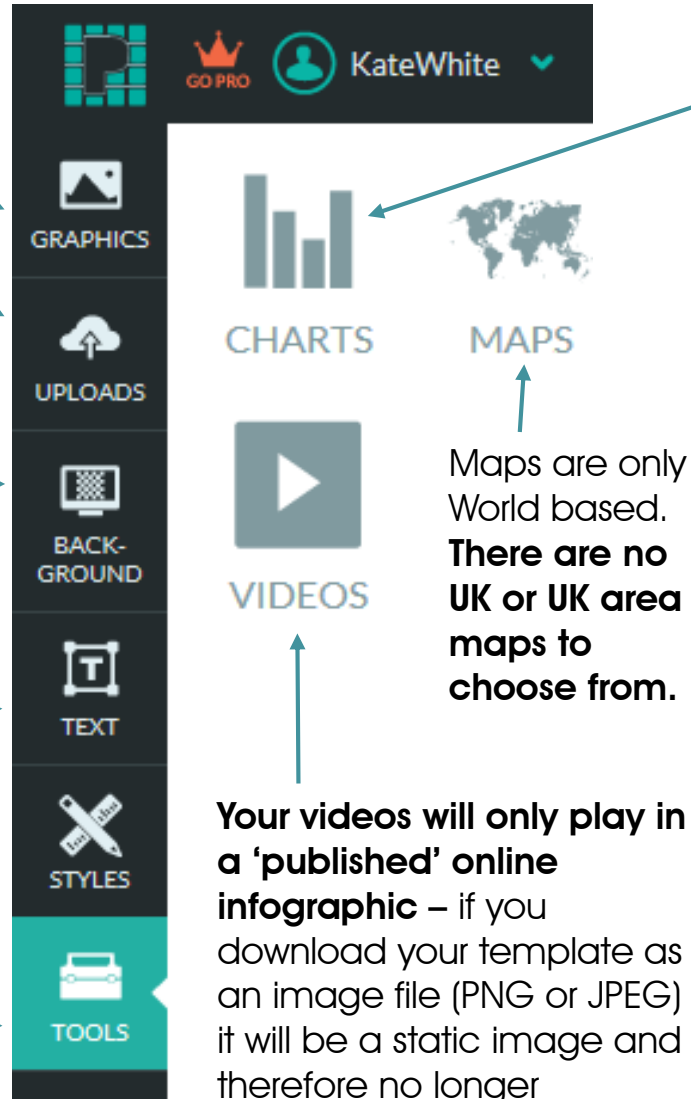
GO PRO KateWhite

GRAPHICS

UPLOADS

BACK-GROUND

TEXT

STYLES

TOOLS

CHARTS

MAPS

VIDEOS

Maps are only World based. **There are no UK or UK area maps to choose from.**

**Your videos will only play in a 'published' online infographic** – if you download your template as an image file (PNG or JPEG) it will be a static image and therefore no longer